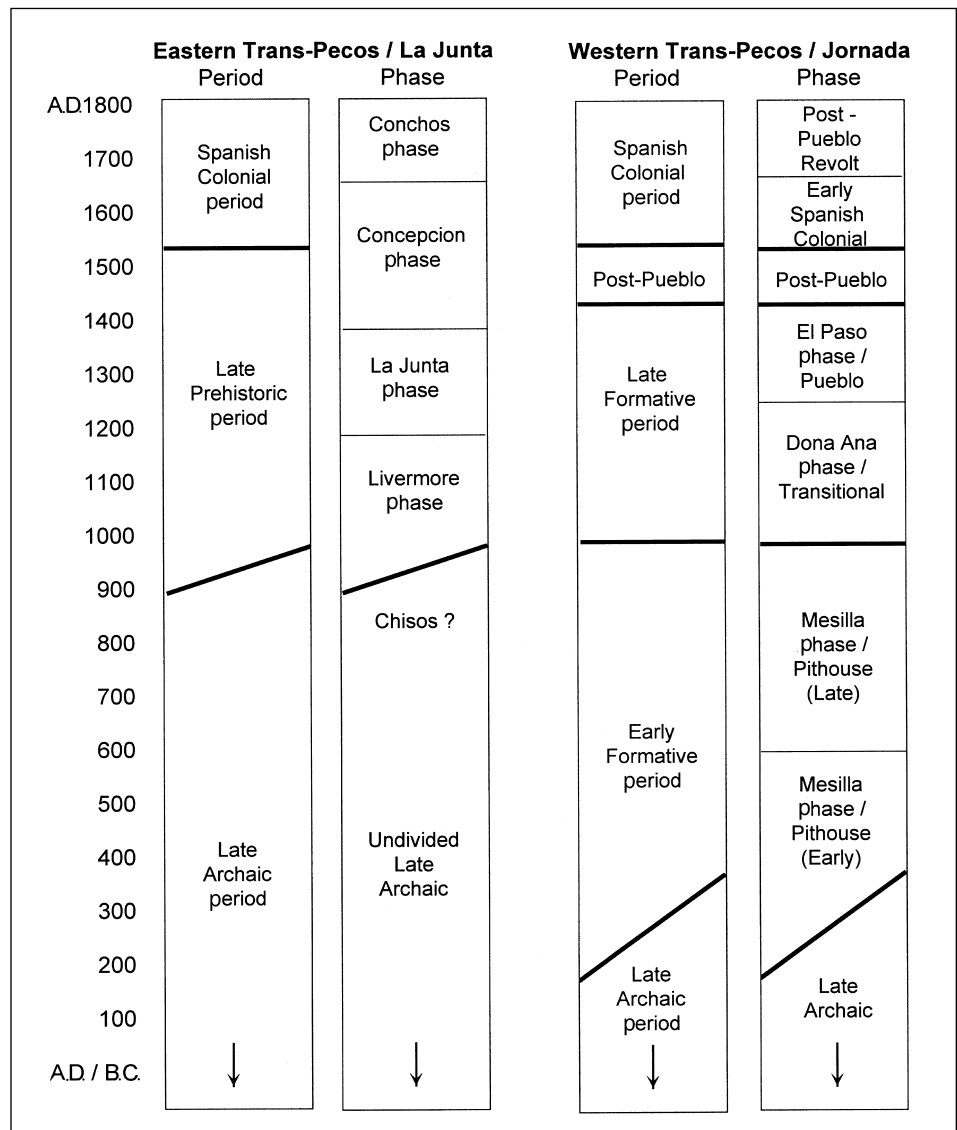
| | Eastern Trans-Pecos / La Junta Period | Eastern Trans-Pecos / La Junta Phase | Western Trans-Pecos / Jornada Period | Western Trans-Pecos / Jornada Phase |
|---|---|---|---|---|
| A.D.1800 | | Conchos phase | | Post - Pueblo Revolt |
| 1700 | Spanish Colonial period | | Spanish Colonial period | Early Spanish Colonial |
| 1600 | | Concepcion phase | | |
| 1500 | | | Post-Pueblo | Post-Pueblo |
| 1400 | | La Junta phase | | El Paso phase / Pueblo |
| 1300 | Late Prehistoric period | | Late Formative period | |
| 1200 | | Livermore phase | | Dona Ana phase / Transitional |
| 1100 | | | | |
| 1000 | | | | |
| 900 | | Chisos ? | | Mesilla phase / Pithouse (Late) |
| 800 | | | | |
| 700 | | | Early Formative period | |
| 600 | | | | Mesilla phase / Pithouse (Early) |
| 500 | Late Archaic period | Undivided Late Archaic | | |
| 400 | | | | |
| 300 | | | | |
| 200 | | | Late Archaic period | Late Archaic |
| 100 | | | | |
| A.D / B.C. | ↓ | ↓ | ↓ | ↓ |